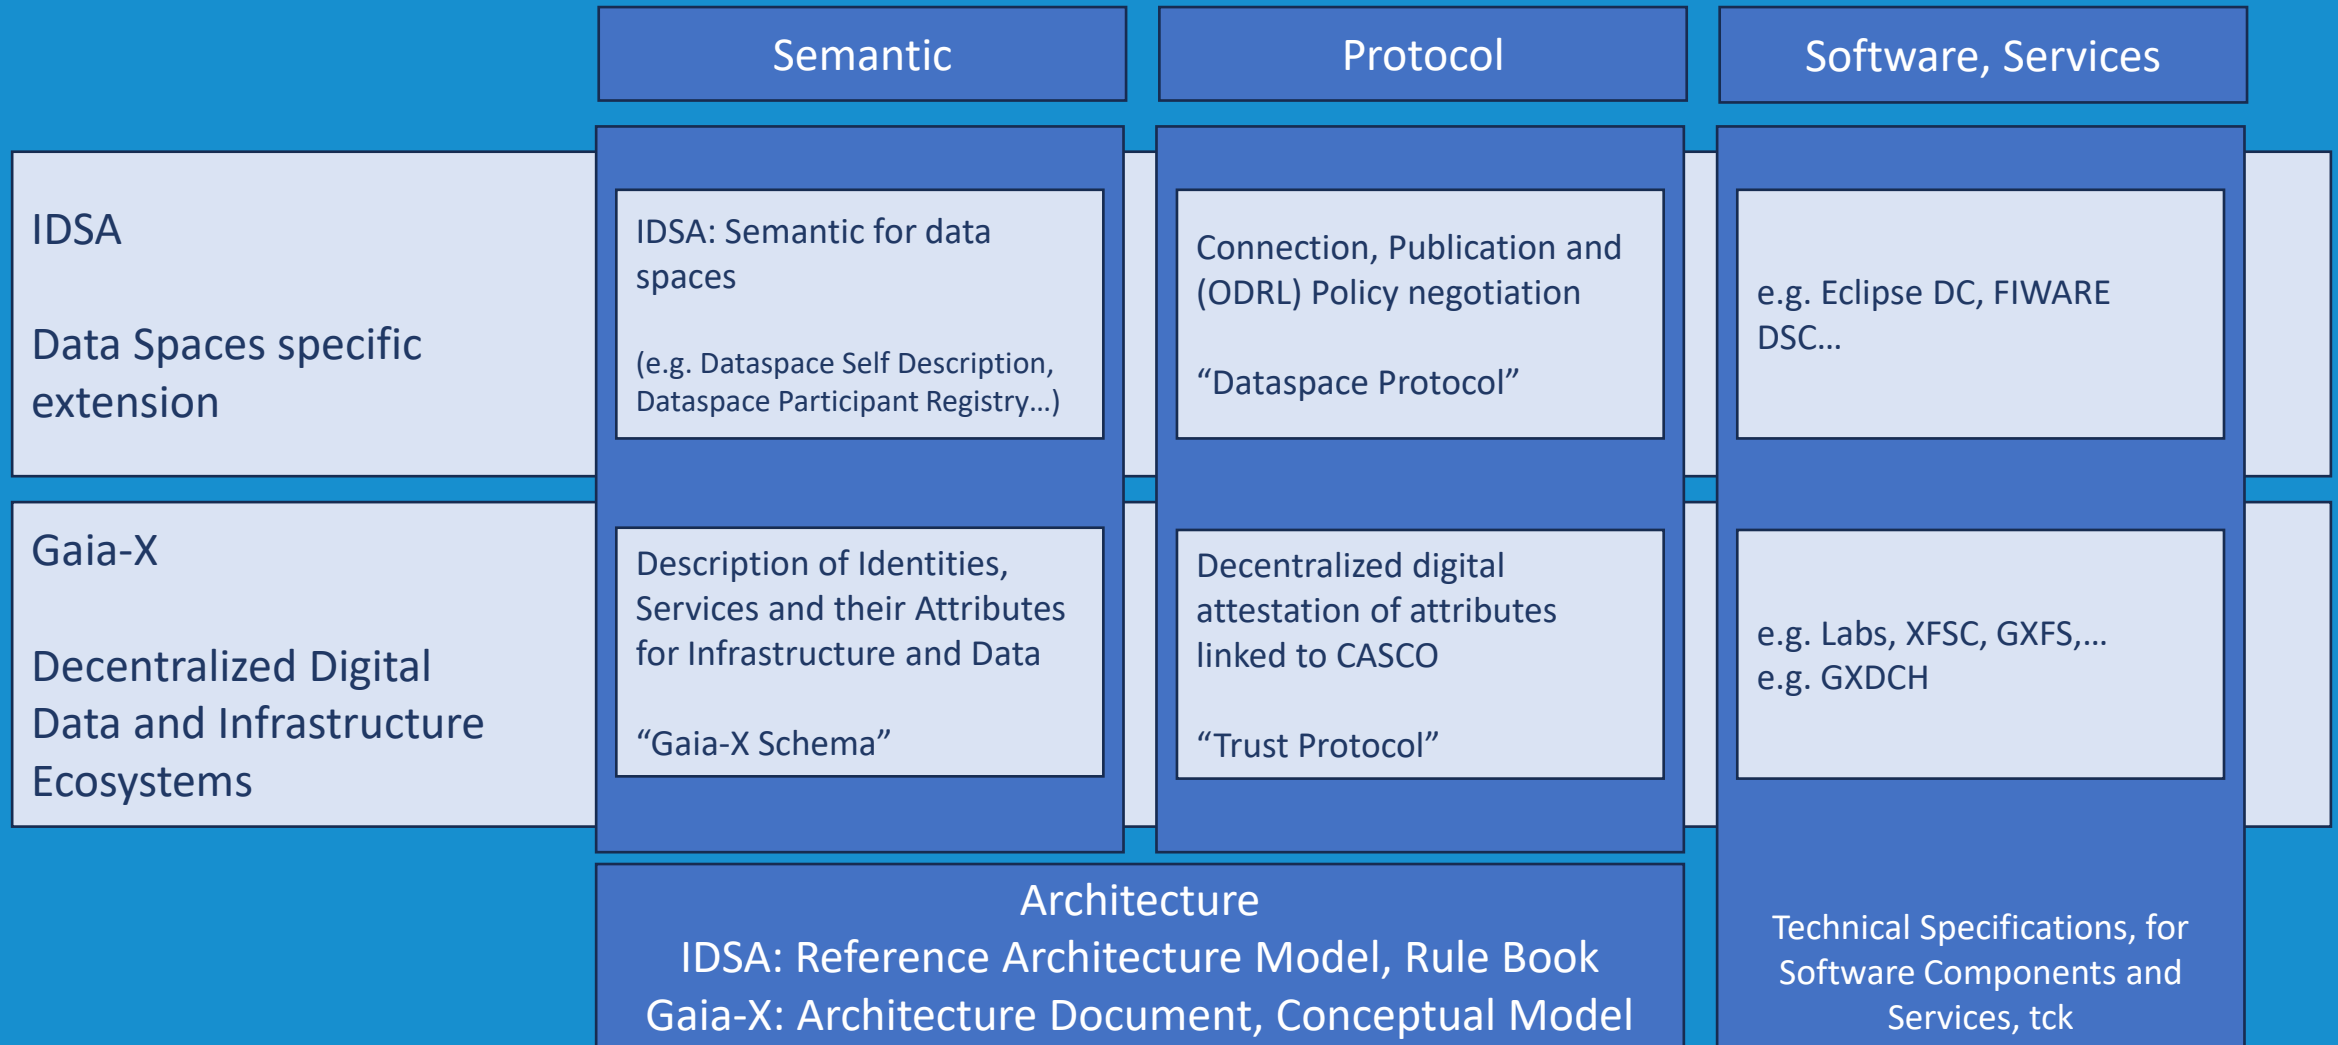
Semantic

Protocol

Software, Services

IDSA

Data Spaces specific extension

IDSA: Semantic for data spaces

(e.g. Dataspace Self Description, Dataspace Participant Registry…)

Connection, Publication and (ODRL) Policy negotiation

“Dataspace Protocol”

e.g. Eclipse DC, FIWARE DSC…

Gaia-X

Decentralized Digital Data and Infrastructure Ecosystems

Description of Identities, Services and their Attributes for Infrastructure and Data

“Gaia-X Schema”

Decentralized digital attestation of attributes linked to CASCO

“Trust Protocol”

e.g. Labs, XFSC, GXFS,…
e.g. GXDCH

Architecture
IDSA: Reference Architecture Model, Rule Book
Gaia-X: Architecture Document, Conceptual Model

Technical Specifications, for Software Components and Services, tck